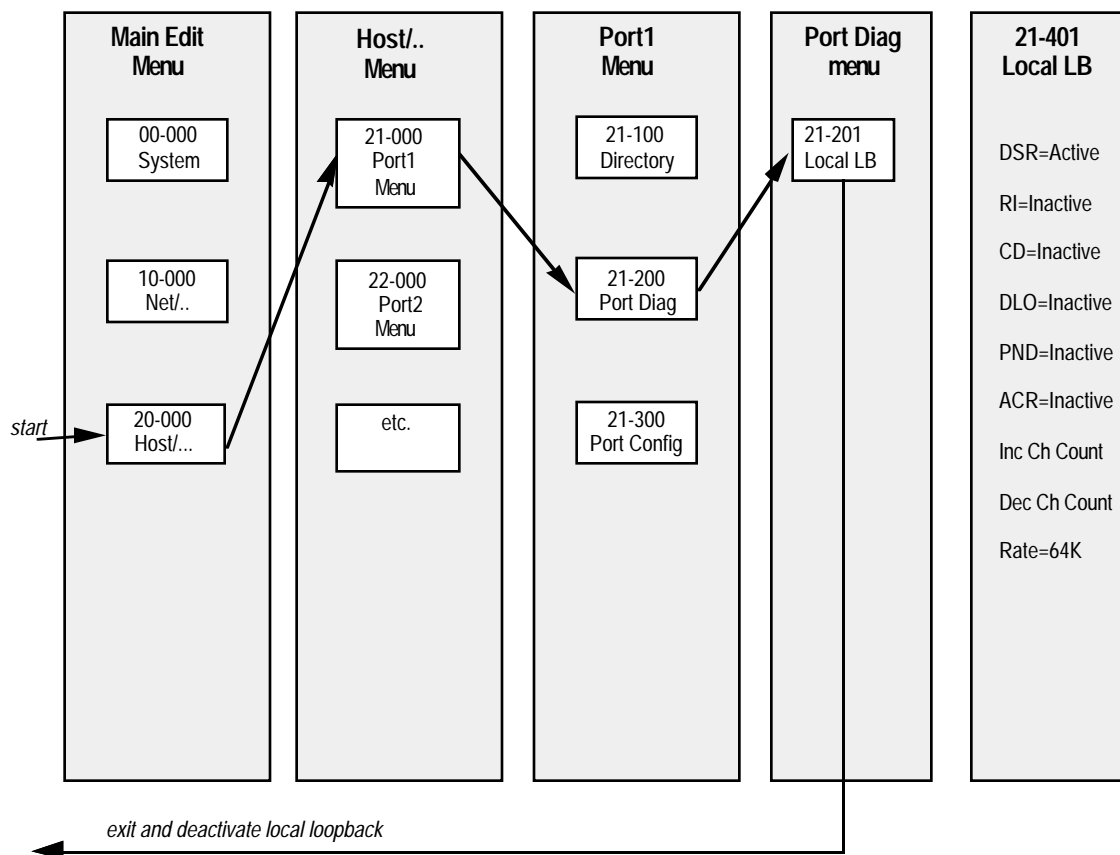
Main Edit Menu

00-000 System

10-000 Net/..

start

20-000 Host/...

Host/.. Menu

21-000 Port1 Menu

22-000 Port2 Menu

etc.

Port1 Menu

21-100 Directory

21-200 Port Diag

21-300 Port Config

Port Diag menu

21-201 Local LB

21-401 Local LB

DSR=Active

RI=Inactive

CD=Inactive

DLO=Inactive

PND=Inactive

ACR=Inactive

Inc Ch Count

Dec Ch Count

Rate=64K

exit and deactivate local loopback